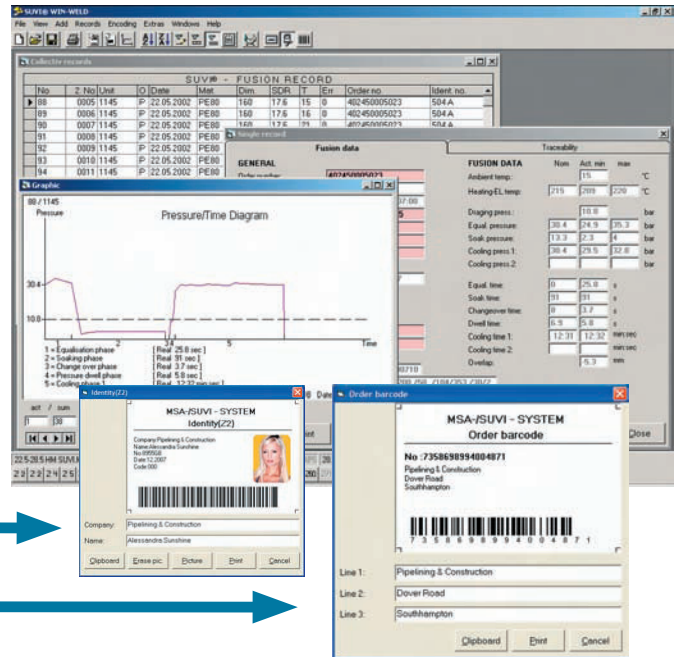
SUVI® WIN-WELD

File View Add Records Encoding Extras Windows Help

Collective records

SUVI® - FUSION RECORD

| No | Z. No | Unit | O | Date | Mat. | Dim. | SDR | T | Err | Order no. | Ident. no. |
|---|---|---|---|---|---|---|---|---|---|---|---|
| 88 | 0005 | 1145 | P | 22.05.2002 | PE80 | 160 | 17.6 | 15 | 0 | 402450005023 | 504 A |
| 89 | 0006 | 1145 | P | 22.05.2002 | PE80 | 160 | 17.6 | 16 | 0 | 402450005023 | 504 A |
| 90 | 0007 | 1145 | P | 22.05.2002 | PE80 | 160 | | | | 402450005023 | 504 A |
| 91 | 0008 | 1145 | P | 22.05.2002 | PE80 | | | | | | |
| 92 | 0009 | 1145 | P | 22.05.2002 | PE80 | | | | | | |
| 93 | 0010 | 1145 | P | 22.05.2002 | PE80 | | | | | | |
| 94 | 0011 | 1145 | P | 22.05.2002 | PE80 | | | | | | |

Single record

Fusion data

Traceability

GENERAL

Order number: 402450005023

FUSION DATA Nom. Act. min max

Ambient temp.: 15 °C

Heating-EL temp.: 215 209 220 °C

Draging press.: 10.8 bar

Equal. pressure: 30.4 24.9 35.3 bar

Soak pressure: 13.3 2.3 4 bar

Cooling press 1: 30.4 29.5 32.8 bar

Cooling press 2: bar

Equal. time: 0 25.8 s

Soak time: 91 91 s

Changeover time: 0 3.7 s

Dwell time: 6.9 5.8 s

Cooling time 1: 12:31 12:32 min:sec

Cooling time 2: min:sec

Overlap: -5.3 mm

Close

Graphic

88 / 1145

Pressure

Pressure/Time Diagram

30.4

10.8

Time

1 = Equalisation phase [ Real 25.8 sec ]
2 = Soaking phase [ Real 91 sec ]
3 = Change over phase [ Real 3.7 sec ]
4 = Pressure dwell phase [ Real 5.8 sec ]
5 = Cooling phase 1 [ Real 12:32 min:sec ]

act / sum

Identity(Z2)

MSA-/SUVI - SYSTEM
Identity(Z2)

Company:Pipelining & Construction
Name:Alessandra Sunshine
No:895508
Date:12.2007
Code:000

Company: Pipelining & Construction

Name: Alessandra Sunshine

Clipboard Erase pic. Picture Print Cancel

Order barcode

MSA-/SUVI - SYSTEM
Order barcode

No :7358698994004871
Pipelining & Construction
Dover Road
Southhampton

7 3 5 8 6 9 8 9 9 4 0 0 4 8 7 1

Line 1: Pipelining & Construction

Line 2: Dover Road

Line 3: Southhampton

Clipboard Print Cancel